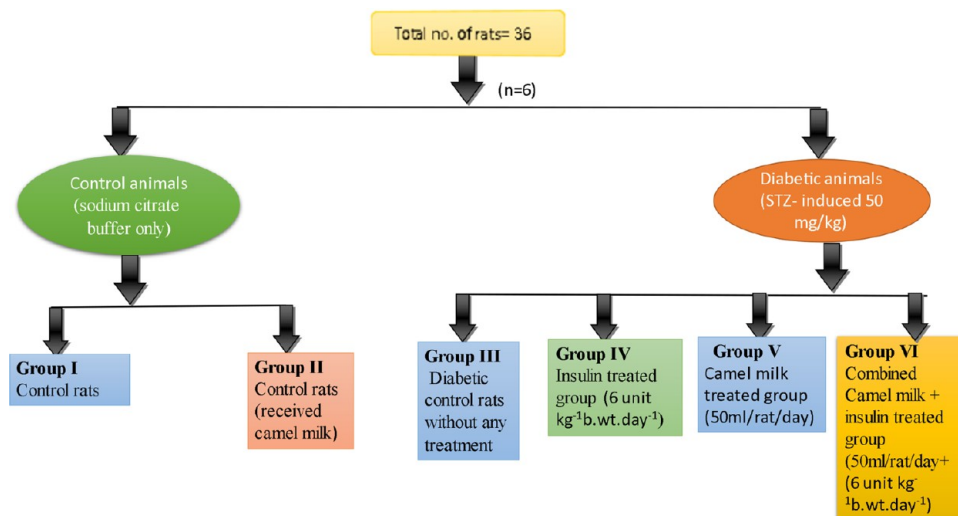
Total no. of rats= 36

(n=6)

Control animals (sodium citrate buffer only)

Diabetic animals (STZ- induced 50 mg/kg)

**Group I**
Control rats

**Group II**
Control rats (received camel milk)

**Group III**
Diabetic control rats without any treatment

**Group IV**
Insulin treated group (6 unit $kg^{-1}$b.wt.$day^{-1}$)

**Group V**
Camel milk treated group (50ml/rat/day)

**Group VI**
Combined Camel milk + insulin treated group (50ml/rat/day+ (6 unit $kg^{-1}$b.wt.$day^{-1}$)